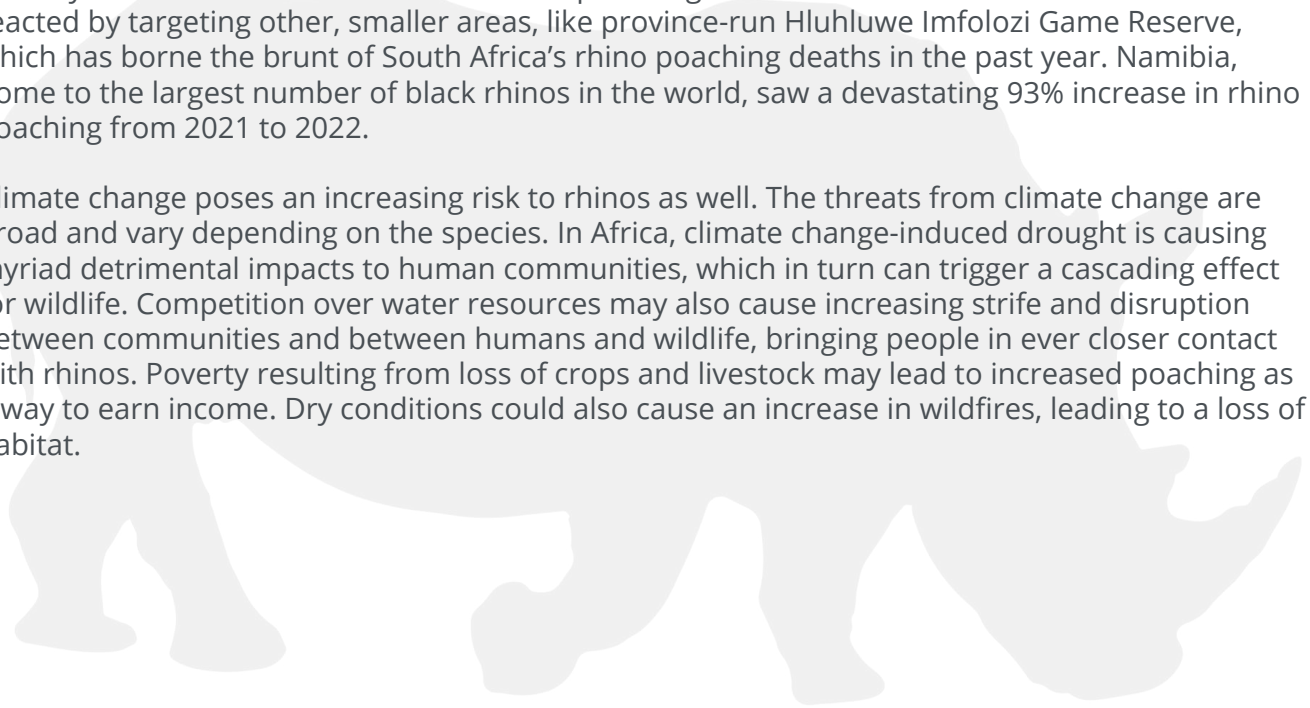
eacted by targeting other, smaller areas, like province-run Hluhluwe Imfolozi Game Reserve, hich has borne the brunt of South Africa's rhino poaching deaths in the past year. Namibia, ome to the largest number of black rhinos in the world, saw a devastating 93% increase in rhino oaching from 2021 to 2022.

limate change poses an increasing risk to rhinos as well. The threats from climate change are road and vary depending on the species. In Africa, climate change-induced drought is causing yriad detrimental impacts to human communities, which in turn can trigger a cascading effect or wildlife. Competition over water resources may also cause increasing strife and disruption etween communities and between humans and wildlife, bringing people in ever closer contact ith rhinos. Poverty resulting from loss of crops and livestock may lead to increased poaching as way to earn income. Dry conditions could also cause an increase in wildfires, leading to a loss of abitat.